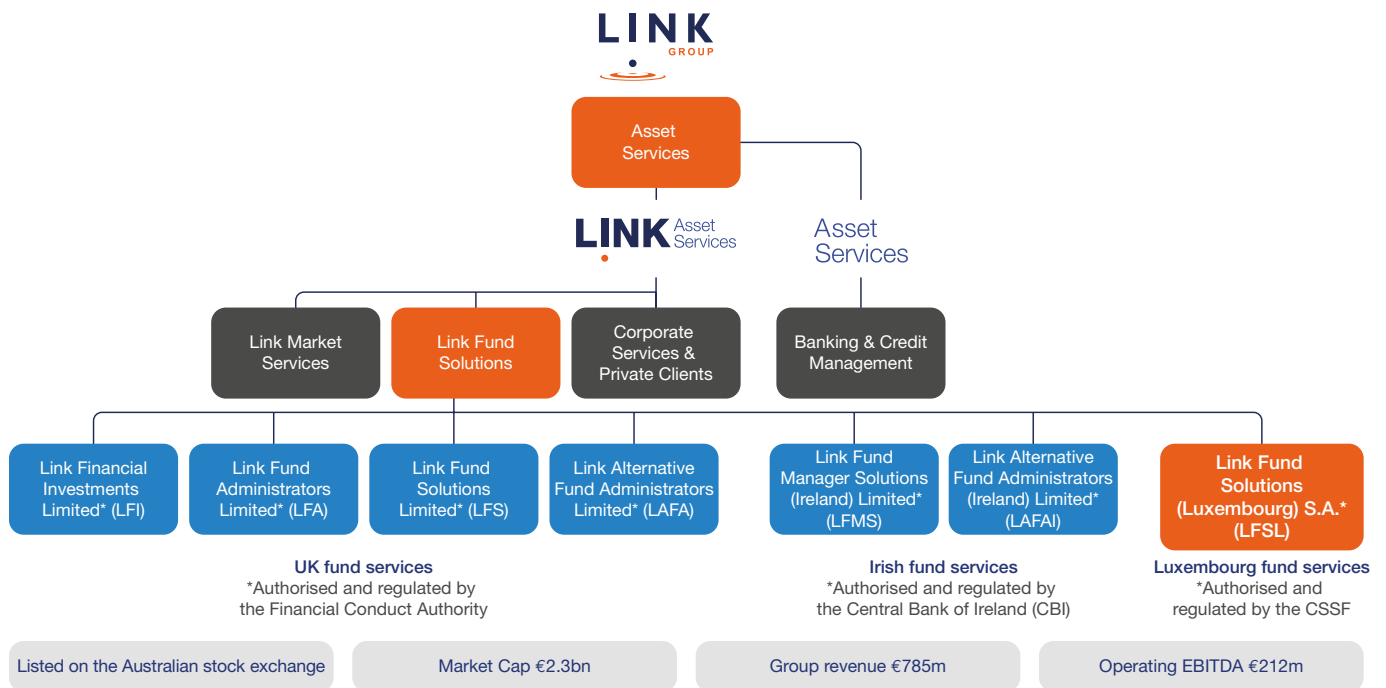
LINK
GROUP

Asset Services

LINK Asset Services

Asset Services

Link Market Services

Link Fund Solutions

Corporate Services & Private Clients

Banking & Credit Management

Link Financial Investments Limited* (LFI)

Link Fund Administrators Limited* (LFA)

Link Fund Solutions Limited* (LFS)

Link Alternative Fund Administrators Limited* (LAFA)

Link Fund Manager Solutions (Ireland) Limited* (LFMS)

Link Alternative Fund Administrators (Ireland) Limited* (LAFAI)

Link Fund Solutions (Luxembourg) S.A.* (LFSL)

UK fund services
*Authorised and regulated by the Financial Conduct Authority

Irish fund services
*Authorised and regulated by the Central Bank of Ireland (CBI)

Luxembourg fund services
*Authorised and regulated by the CSSF

Listed on the Australian stock exchange

Market Cap €2.3bn

Group revenue €785m

Operating EBITDA €212m